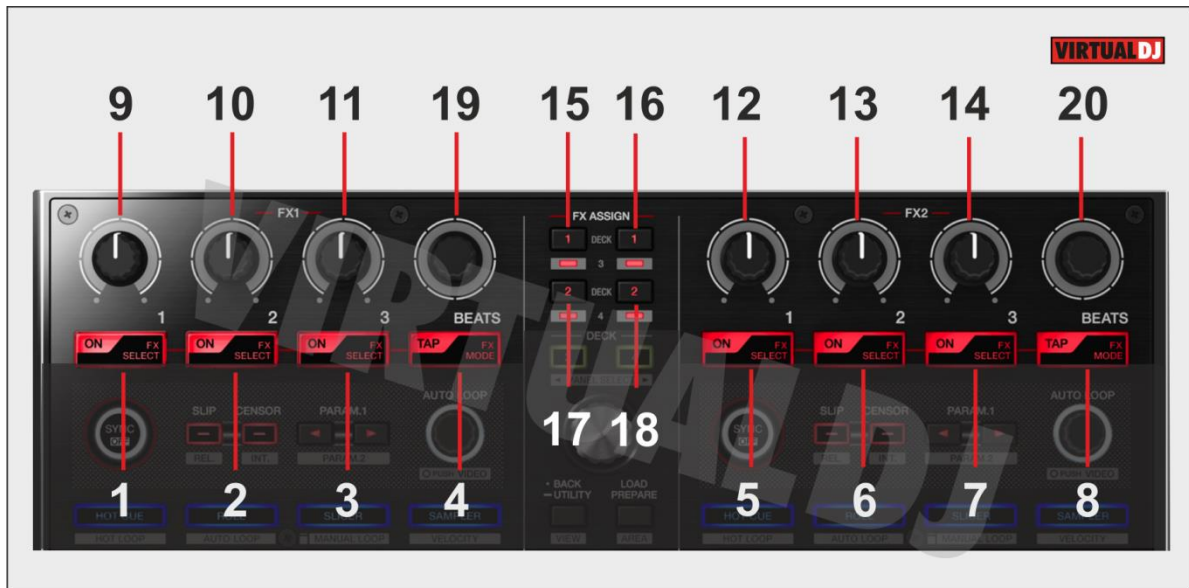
VIRTUALDJ

9 10 11 19 15 16 12 13 14 20

FX1

FX ASSIGN

FX2

1 DECK 1

3

2 DECK 2

4

DECK

1 2 3 BEATS

1 2 3 BEATS

ON FX SELECT

ON FX SELECT

ON FX SELECT

TAP FX MODE

ON FX SELECT

ON FX SELECT

ON FX SELECT

TAP FX MODE

SYNC

SLIP CENSOR

REL INT

PARAM.1

PARAM.2

AUTO LOOP

17 18

SYNC

SLIP CENSOR

REL INT

PARAM.1

PARAM.2

AUTO LOOP

BACK UTILITY

LOAD PREPARE

1 2 3 4 5 6 7 8

HOT CUE

ROLL

SLICER

SAMPLER

VIEW

AREA

HOT CUE

ROLL

SLICER

SAMPLER

HOT LOOP

AUTO LOOP

MANUAL LOOP

VELOCITY

HOT LOOP

AUTO LOOP

MANUAL LOOP

VELOCITY

VIRTUALDJ